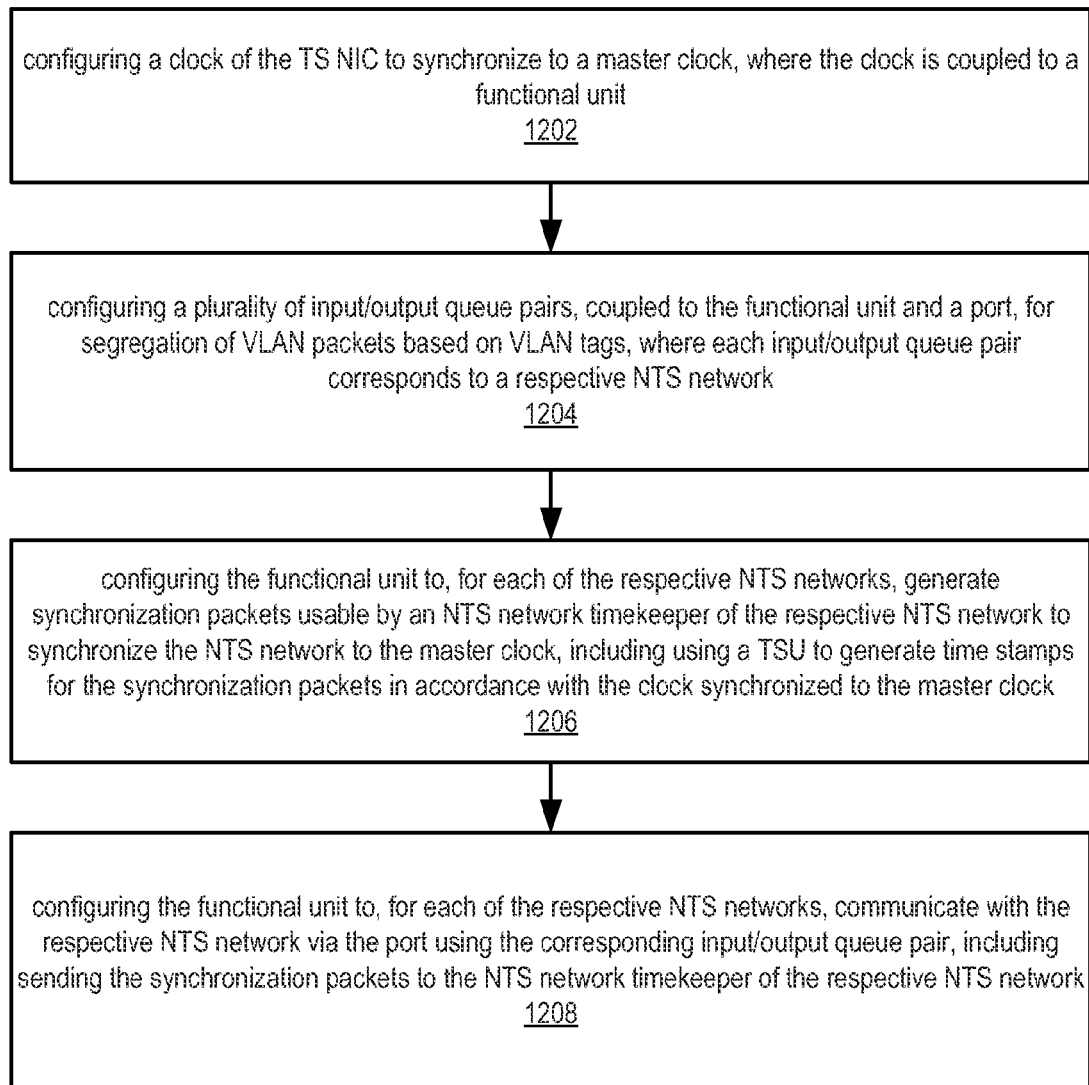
configuring a clock of the TS NIC to synchronize to a master clock, where the clock is coupled to a functional unit
1202

configuring a plurality of input/output queue pairs, coupled to the functional unit and a port, for segregation of VLAN packets based on VLAN tags, where each input/output queue pair corresponds to a respective NTS network
1204

configuring the functional unit to, for each of the respective NTS networks, generate synchronization packets usable by an NTS network timekeeper of the respective NTS network to synchronize the NTS network to the master clock, including using a TSU to generate time stamps for the synchronization packets in accordance with the clock synchronized to the master clock
1206

configuring the functional unit to, for each of the respective NTS networks, communicate with the respective NTS network via the port using the corresponding input/output queue pair, including sending the synchronization packets to the NTS network timekeeper of the respective NTS network
1208